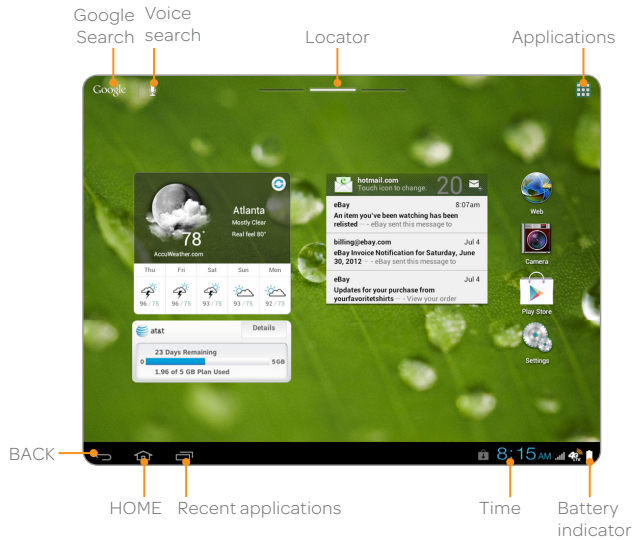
Google Search

Voice search

Locator

Applications

Google

Atlanta
Mostly Clear
Real feel 80°
78°
AccuWeather.com

| Thu | Fri | Sat | Sun | Mon |
|---|---|---|---|---|
| 96 / 75 | 96 / 75 | 93 / 75 | 93 / 75 | 92 / 75 |

at&t
Details
23 Days Remaining
0
5 GB
1.96 of 5 GB Plan Used

hotmail.com
Touch icon to change.
20

eBay 8:07am
An item you've been watching has been relisted -- - eBay sent this message to

billing@ebay.com Jul 4
eBay Invoice Notification for Saturday, June 30, 2012 -- - eBay sent this message to

eBay Jul 4
Updates for your purchase from yourfavoritetshirts -- - View your order

Web

Camera

Play Store

Settings

8:15 AM

BACK

HOME

Recent applications

Time

Battery indicator